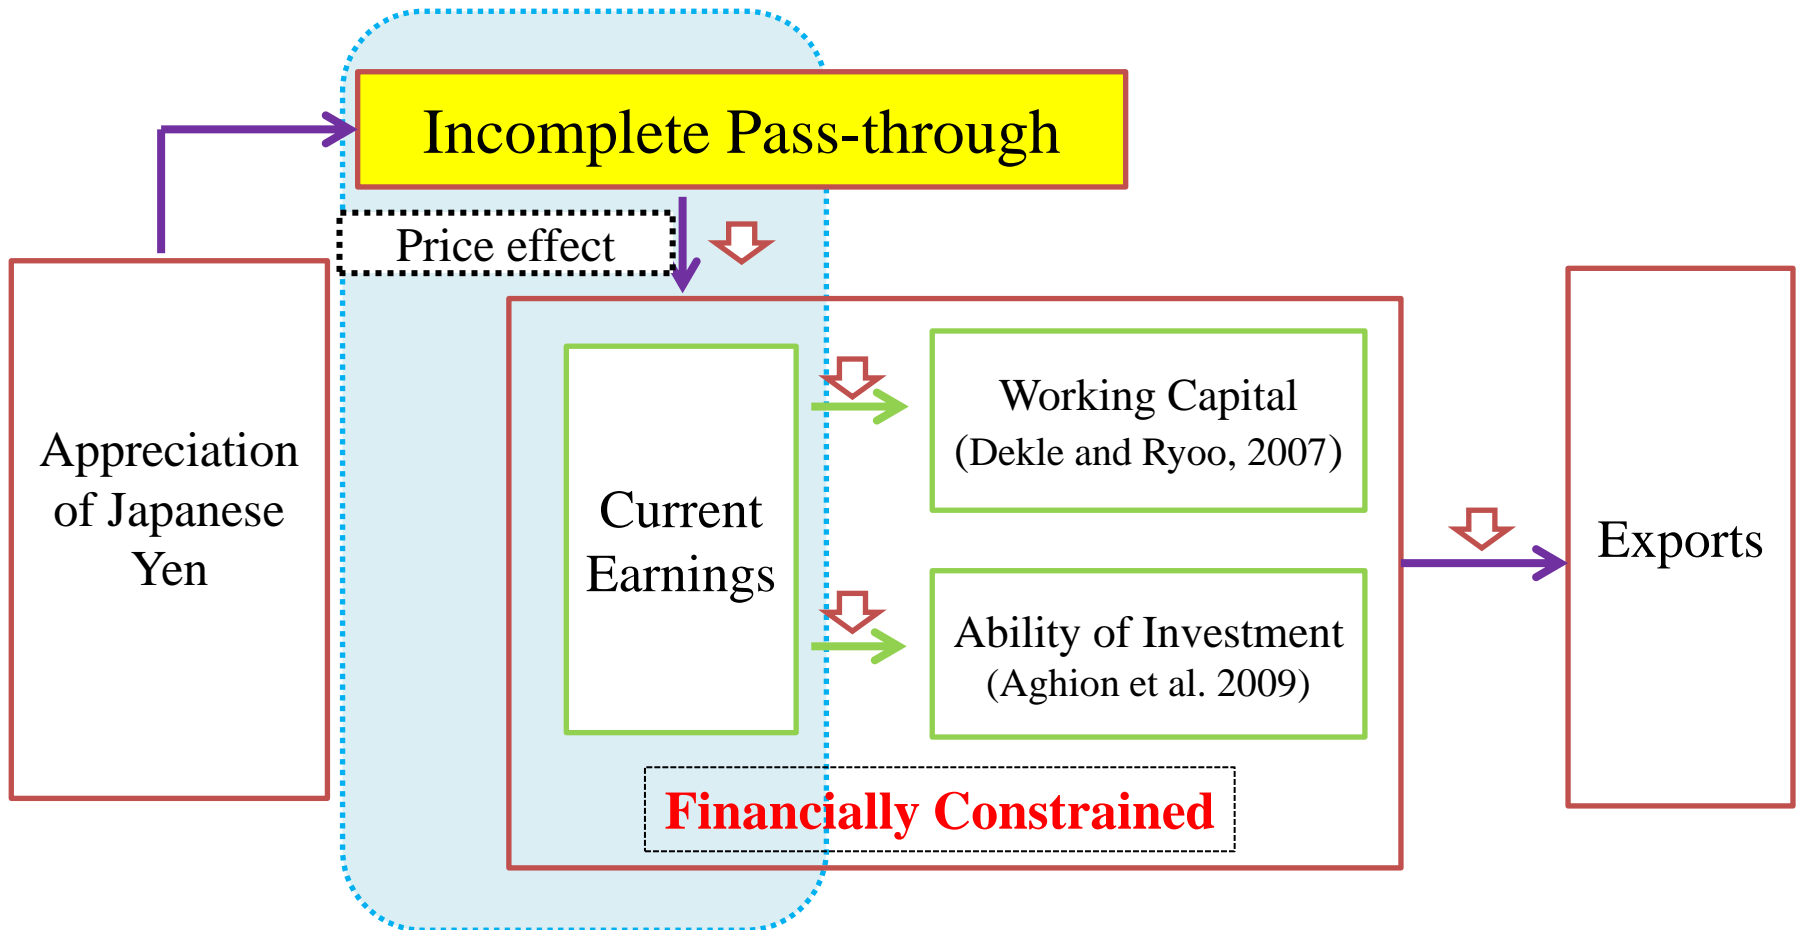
Incomplete Pass-through

Price effect

Appreciation of Japanese Yen

Current Earnings

Working Capital
(Dekle and Ryoo, 2007)

Ability of Investment
(Aghion et al. 2009)

Financially Constrained

Exports